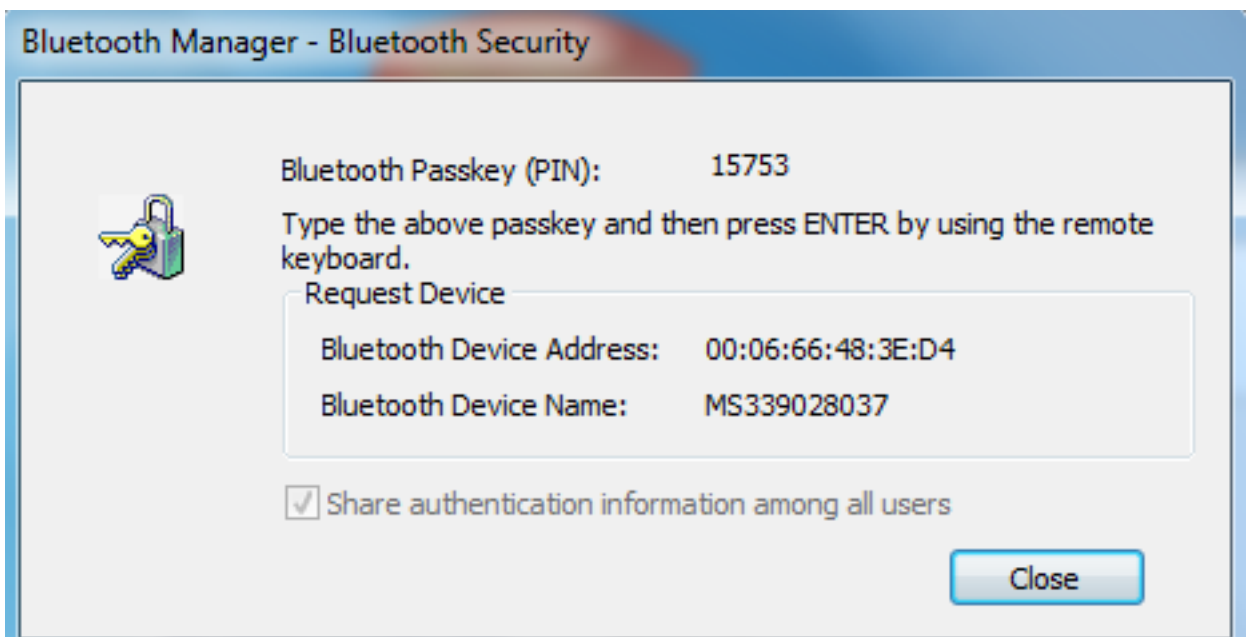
Bluetooth Manager - Bluetooth Security

Bluetooth Passkey (PIN): 15753

Type the above passkey and then press ENTER by using the remote keyboard.

Request Device

Bluetooth Device Address: 00:06:66:48:3E:D4

Bluetooth Device Name: MS339028037

Share authentication information among all users

Close